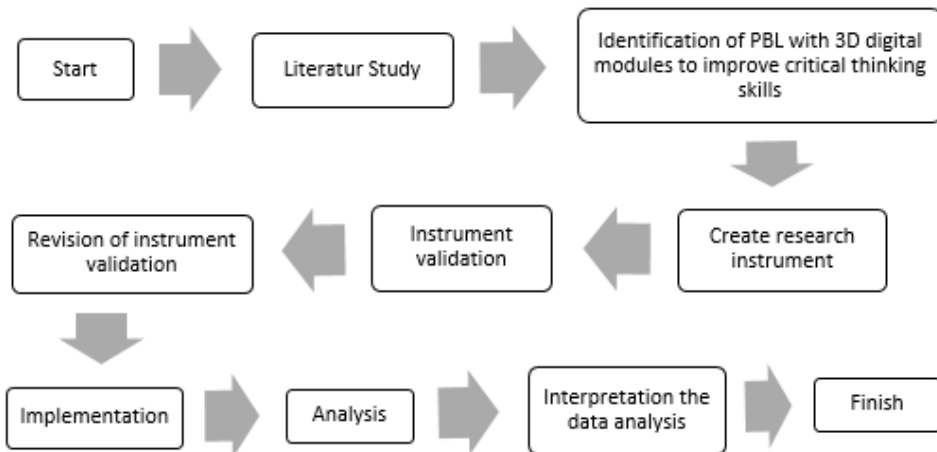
Start

Literatur Study

Identification of PBL with 3D digital modules to improve critical thinking skills

Create research instrument

Instrument validation

Revision of instrument validation

Implementation

Analysis

Interpretation the data analysis

Finish